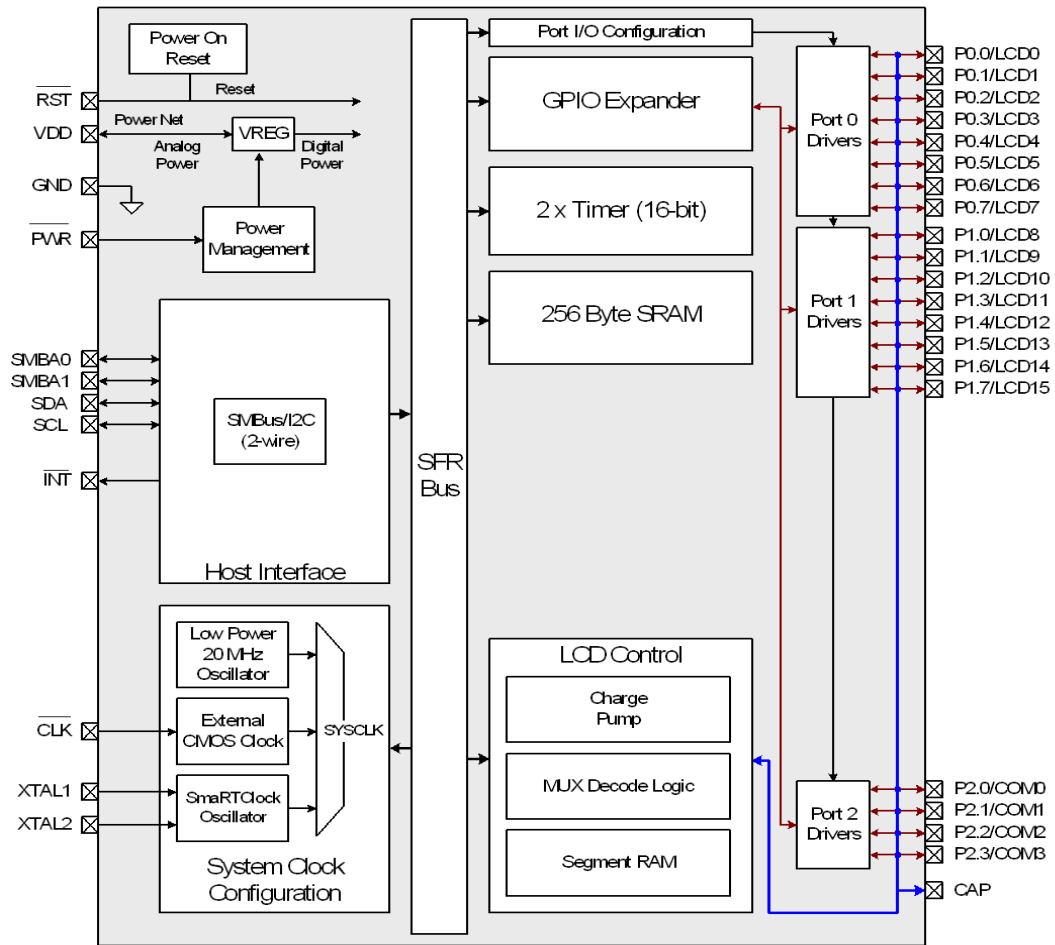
Power On Reset

Reset

$\overline{RST}$

VDD

Power Net

VREG

Analog Power

Digital Power

GND

$\overline{PWR}$

Power Management

SMBA0

SMBA1

SDA

SCL

$\overline{INT}$

SMBus/I2C (2-wire)

Host Interface

Low Power 20 MHz Oscillator

$\overline{CLK}$

External CMOS Clock

SYSCLK

XTAL1

XTAL2

SmaRTClock Oscillator

System Clock Configuration

SFR Bus

Port I/O Configuration

GPIO Expander

2 x Timer (16-bit)

256 Byte SRAM

LCD Control

Charge Pump

MUX Decode Logic

Segment RAM

Port 0 Drivers

Port 1 Drivers

Port 2 Drivers

P0.0/LCD0

P0.1/LCD1

P0.2/LCD2

P0.3/LCD3

P0.4/LCD4

P0.5/LCD5

P0.6/LCD6

P0.7/LCD7

P1.0/LCD8

P1.1/LCD9

P1.2/LCD10

P1.3/LCD11

P1.4/LCD12

P1.5/LCD13

P1.6/LCD14

P1.7/LCD15

P2.0/COM0

P2.1/COM1

P2.2/COM2

P2.3/COM3

CAP